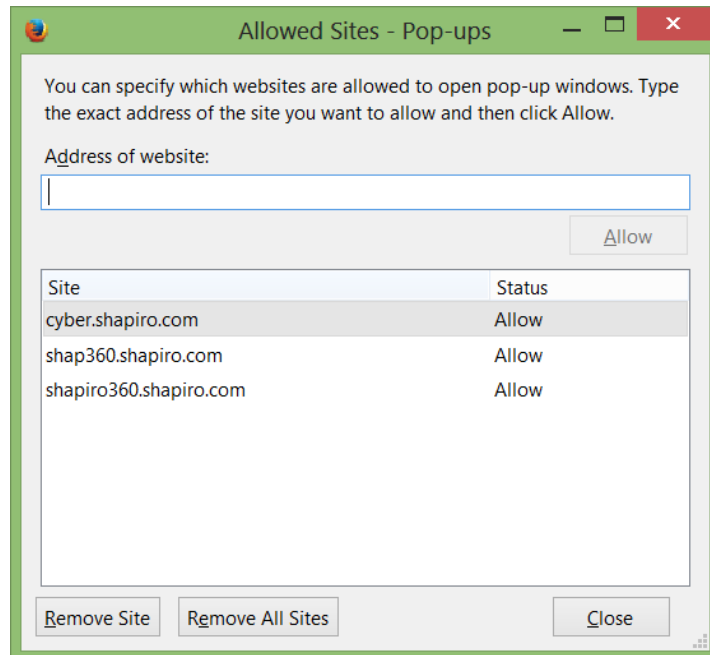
Allowed Sites - Pop-ups

You can specify which websites are allowed to open pop-up windows. Type the exact address of the site you want to allow and then click Allow.

Address of website:

Allow

| Site | Status |
|---|---|
| cyber.shapiro.com | Allow |
| shap360.shapiro.com | Allow |
| shapiro360.shapiro.com | Allow |

Remove Site
Remove All Sites
Close